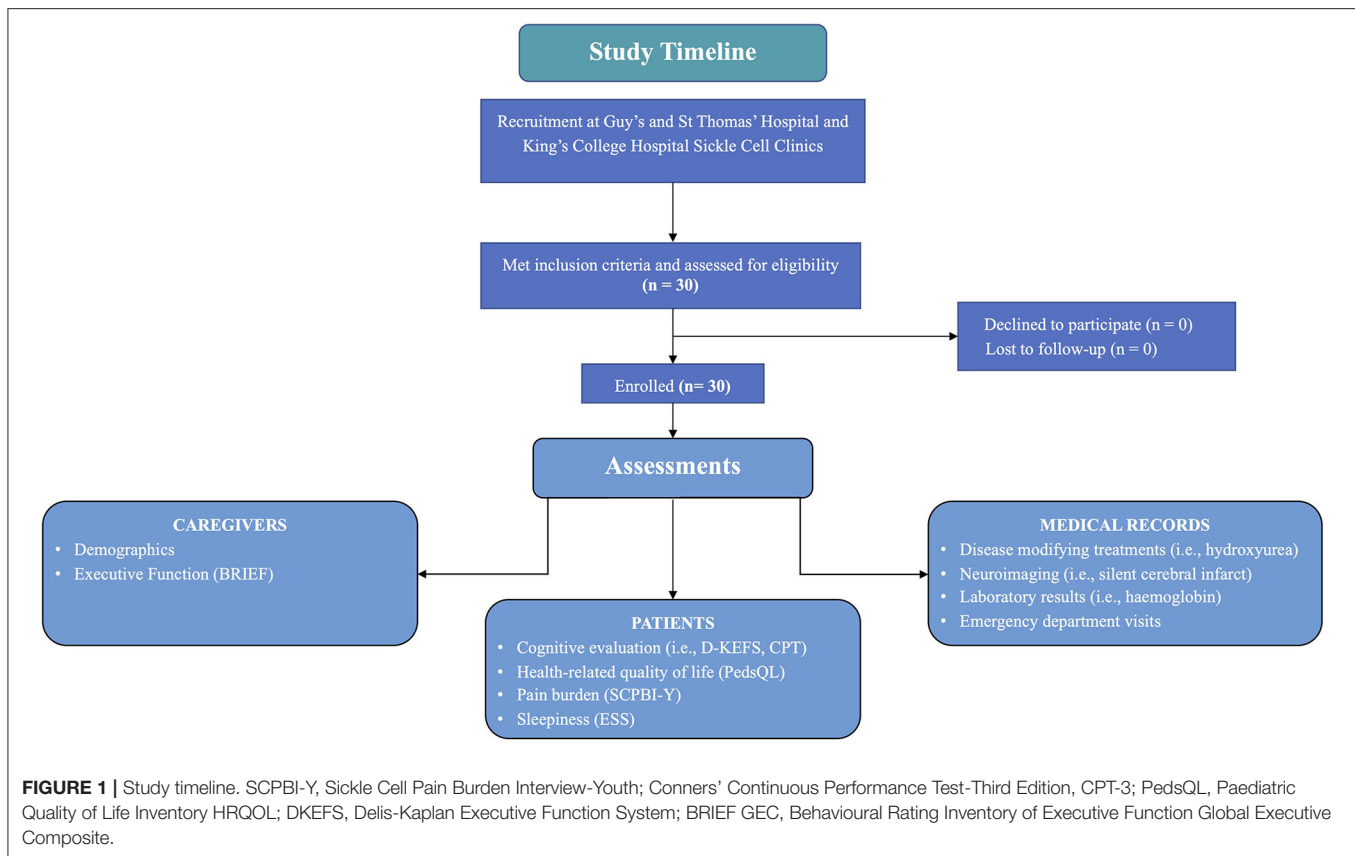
Study Timeline

Recruitment at Guy's and St Thomas' Hospital and King's College Hospital Sickle Cell Clinics

Met inclusion criteria and assessed for eligibility (n = 30)

Declined to participate (n = 0)
Lost to follow-up (n = 0)

Enrolled (n= 30)

Assessments

CAREGIVERS
• Demographics
• Executive Function (BRIEF)

PATIENTS
• Cognitive evaluation (i.e., D-KEFS, CPT)
• Health-related quality of life (PedsQL)
• Pain burden (SCPBI-Y)
• Sleepiness (ESS)

MEDICAL RECORDS
• Disease modifying treatments (i.e., hydroxyurea)
• Neuroimaging (i.e., silent cerebral infarct)
• Laboratory results (i.e., haemoglobin)
• Emergency department visits

FIGURE 1 | Study timeline. SCPBI-Y, Sickle Cell Pain Burden Interview-Youth; Conners' Continuous Performance Test-Third Edition, CPT-3; PedsQL, Paediatric Quality of Life Inventory HRQOL; DKEFS, Delis-Kaplan Executive Function System; BRIEF GEC, Behavioural Rating Inventory of Executive Function Global Executive Composite.